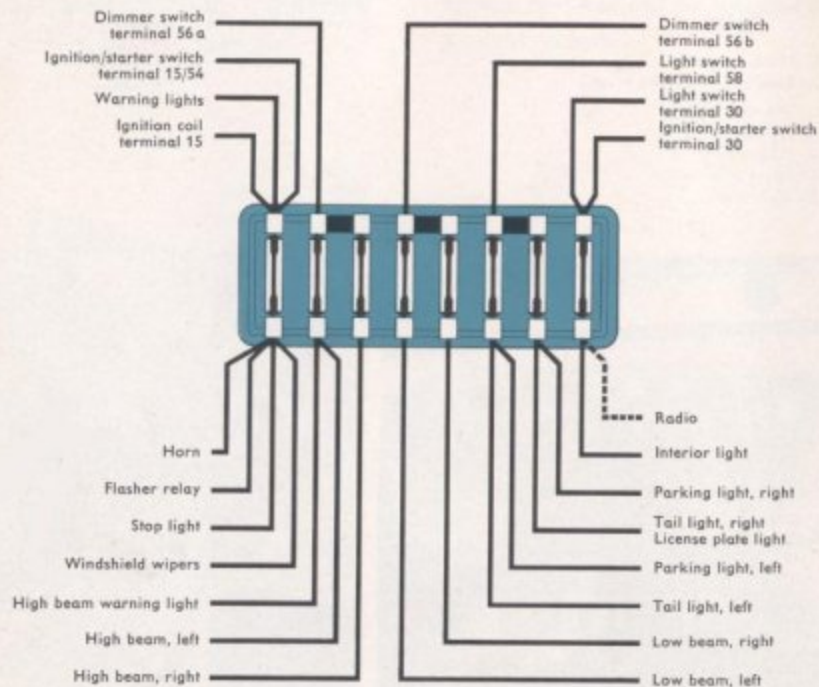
Dimmer switch terminal 56 a

Ignition/starter switch terminal 15/54

Warning lights

Ignition coil terminal 15

Dimmer switch terminal 56 b

Light switch terminal 58

Light switch terminal 30

Ignition/starter switch terminal 30

Radio

Horn

Interior light

Flasher relay

Parking light, right

Stop light

Tail light, right License plate light

Windshield wipers

Parking light, left

High beam warning light

Tail light, left

High beam, left

Low beam, right

High beam, right

Low beam, left